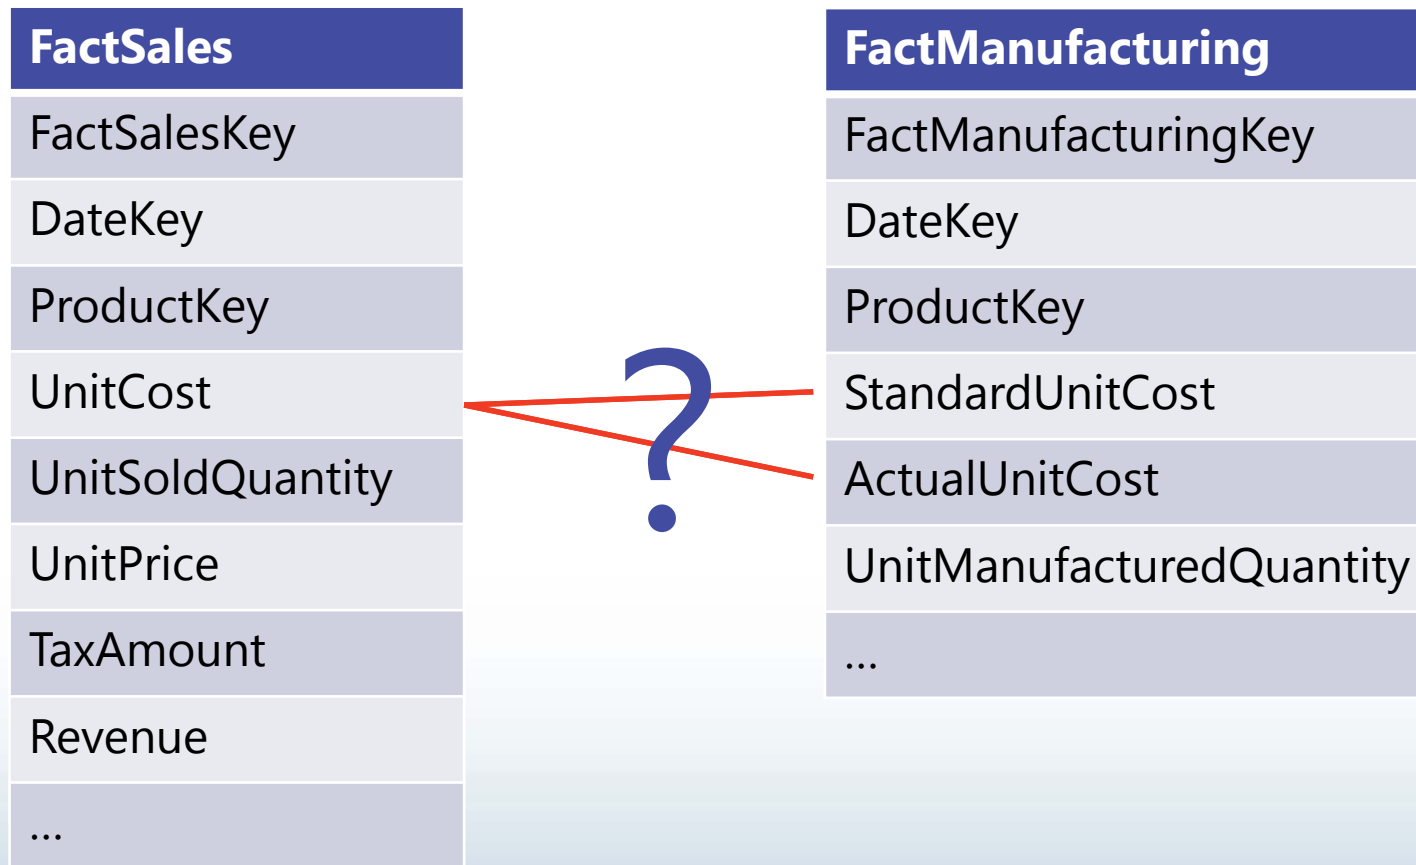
| FactSales |
|---|
| FactSalesKey |
| DateKey |
| ProductKey |
| UnitCost |
| UnitSoldQuantity |
| UnitPrice |
| TaxAmount |
| Revenue |
| … |

?

| FactManufacturing |
|---|
| FactManufacturingKey |
| DateKey |
| ProductKey |
| StandardUnitCost |
| ActualUnitCost |
| UnitManufacturedQuantity |
| … |